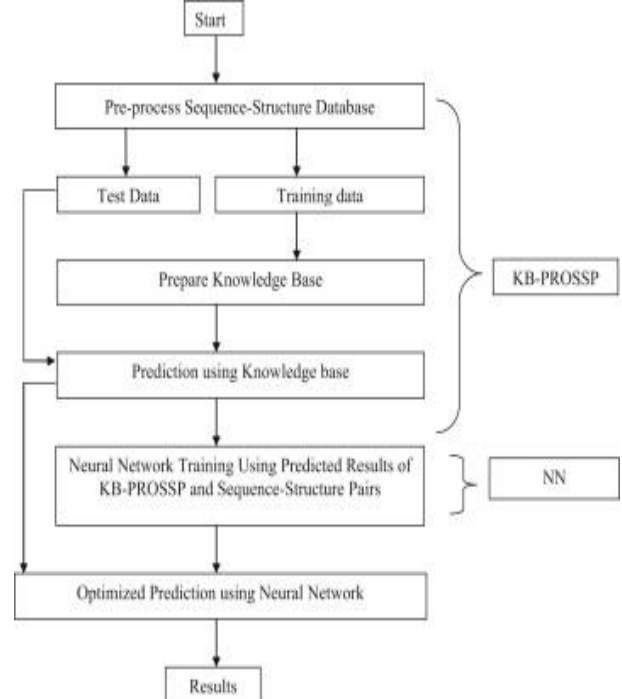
Start

Pre-process Sequence-Structure Database

Test Data

Training data

Prepare Knowledge Base

KB-PROSSP

Prediction using Knowledge base

Neural Network Training Using Predicted Results of KB-PROSSP and Sequence-Structure Pairs

NN

Optimized Prediction using Neural Network

Results